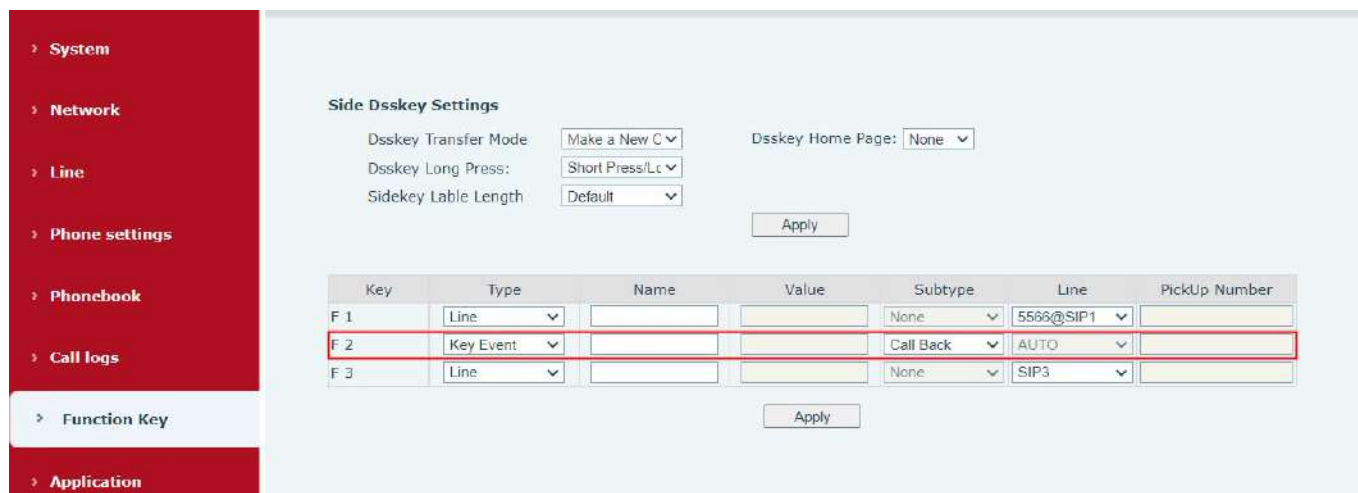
› System

› Network

› Line

› Phone settings

› Phonebook

› Call logs

› Function Key

› Application

**Side Dsskey Settings**

Dsskey Transfer Mode: Make a New C

Dsskey Home Page: None

Dsskey Long Press: Short Press/Lc

Sidekey Lable Length: Default

Apply

| Key | Type | Name | Value | Subtype | Line | PickUp Number |
|---|---|---|---|---|---|---|
| F 1 | Line | | | None | 5566@SIP1 | |
| F 2 | Key Event | | | Call Back | AUTO | |
| F 3 | Line | | | None | SIP3 | |

Apply